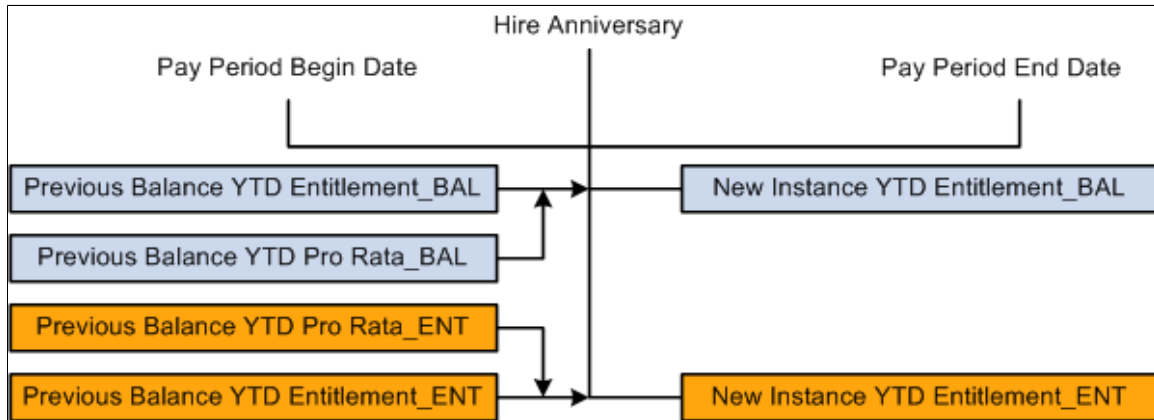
Hire Anniversary

Pay Period Begin Date

Pay Period End Date

Previous Balance YTD Entitlement_BAL

New Instance YTD Entitlement_BAL

Previous Balance YTD Pro Rata_BAL

Previous Balance YTD Pro Rata_ENT

Previous Balance YTD Entitlement_ENT

New Instance YTD Entitlement_ENT